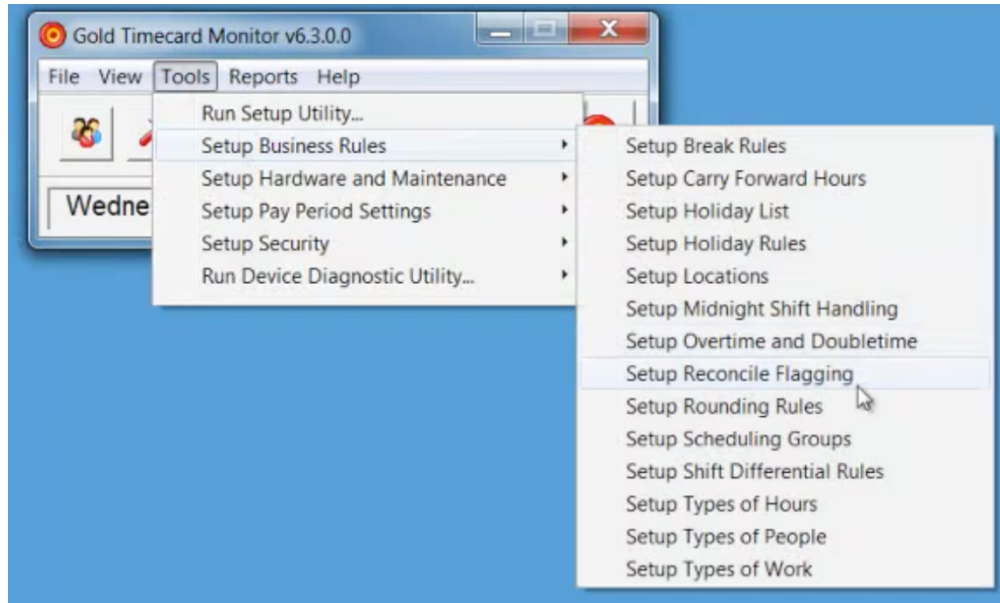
Gold Timecard Monitor v6.3.0.0

File View Tools Reports Help

Run Setup Utility...
Setup Business Rules
Setup Hardware and Maintenance
Setup Pay Period Settings
Setup Security
Run Device Diagnostic Utility...

Wedne

Setup Break Rules
Setup Carry Forward Hours
Setup Holiday List
Setup Holiday Rules
Setup Locations
Setup Midnight Shift Handling
Setup Overtime and Doubletime
Setup Reconcile Flagging
Setup Rounding Rules
Setup Scheduling Groups
Setup Shift Differential Rules
Setup Types of Hours
Setup Types of People
Setup Types of Work